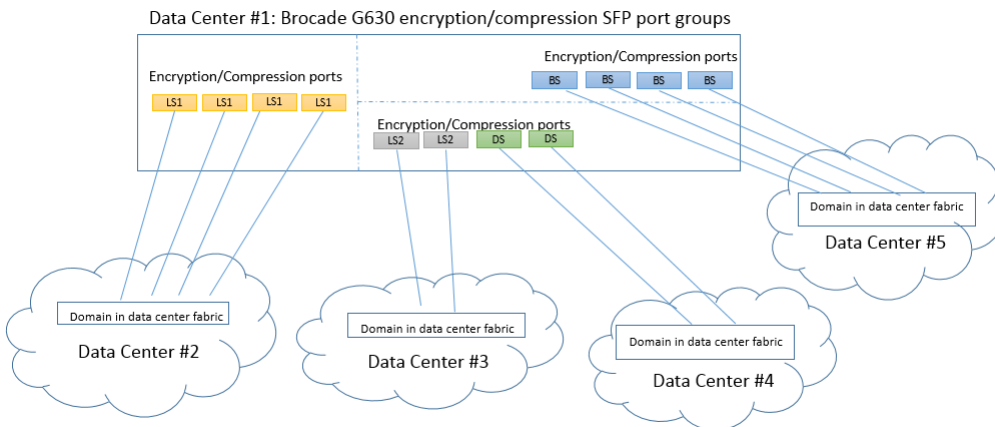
Data Center #1: Brocade G630 encryption/compression SFP port groups

Encryption/Compression ports

LS1 LS1 LS1 LS1

Encryption/Compression ports

BS BS BS BS

Encryption/Compression ports

LS2 LS2 DS DS

Domain in data center fabric

Data Center #5

Domain in data center fabric

Data Center #2

Domain in data center fabric

Data Center #3

Domain in data center fabric

Data Center #4